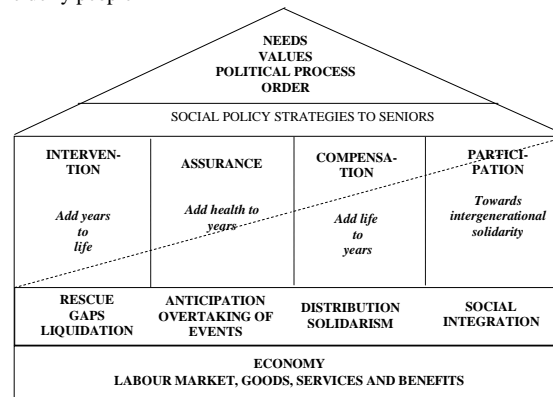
older people

NEEDS
VALUES
POLITICAL PROCESS
ORDER

SOCIAL POLICY STRATEGIES TO SENIORS

| INTERVENTION | ASSURANCE | COMPENSATION | PARTICIPATION |
|---|---|---|---|
| *Add years to life* | *Add health to years* | *Add life to years* | *Towards intergenerational solidarity* |

| RESCUE GAPS LIQUIDATION | ANTICIPATION OVERTAKING OF EVENTS | DISTRIBUTION SOLIDARISM | SOCIAL INTEGRATION |
|---|---|---|---|

ECONOMY
LABOUR MARKET, GOODS, SERVICES AND BENEFITS